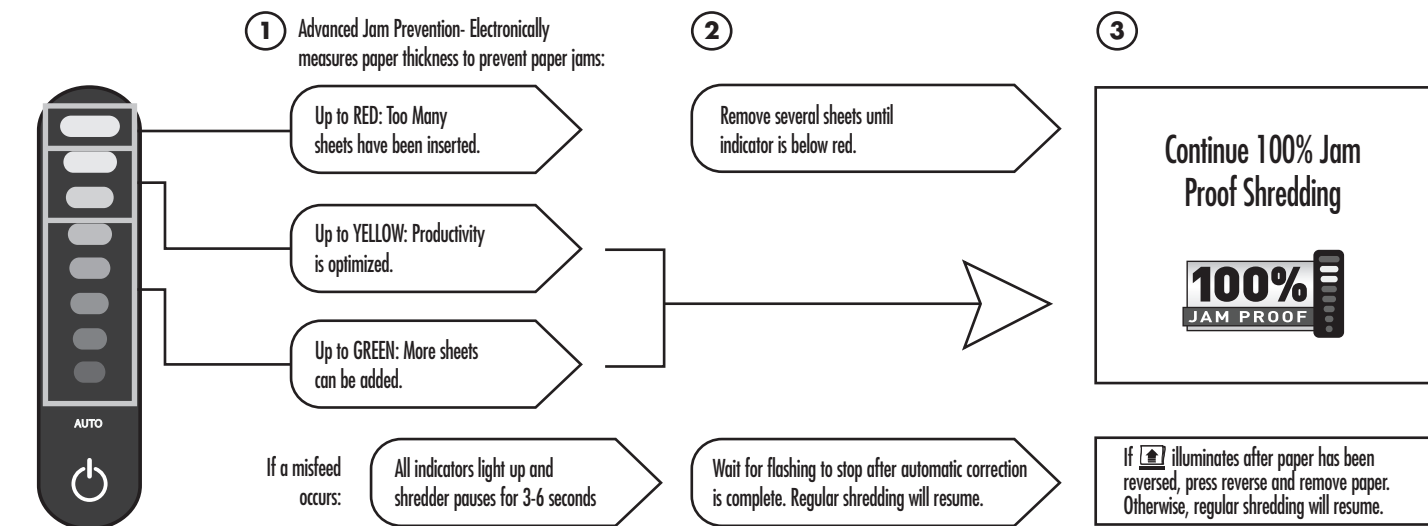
1 Advanced Jam Prevention- Electronically measures paper thickness to prevent paper jams:

2

3

AUTO

Up to RED: Too Many sheets have been inserted.

Remove several sheets until indicator is below red.

Continue 100% Jam Proof Shredding

100% JAM PROOF

Up to YELLOW: Productivity is optimized.

Up to GREEN: More sheets can be added.

If a misfeed occurs:

All indicators light up and shredder pauses for 3-6 seconds

Wait for flashing to stop after automatic correction is complete. Regular shredding will resume.

If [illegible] illuminates after paper has been reversed, press reverse and remove paper. Otherwise, regular shredding will resume.